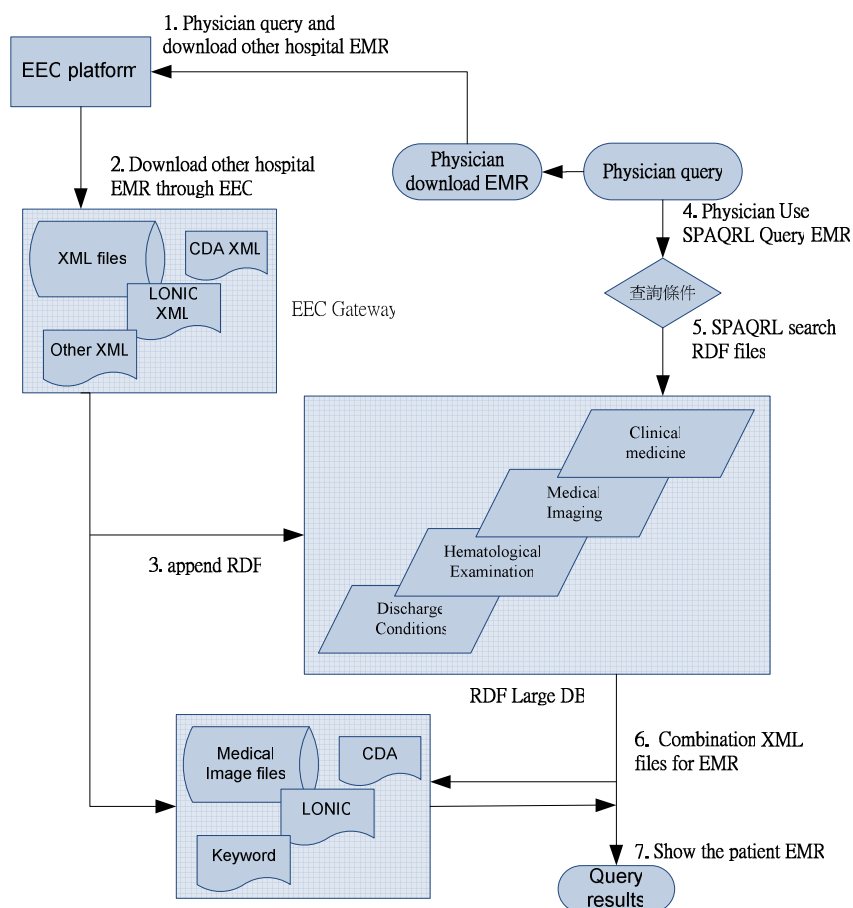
1. Physician query and download other hospital EMR

EEC platform

2. Download other hospital EMR through EEC

Physician download EMR

Physician query

4. Physician Use SPAQRL Query EMR

XML files

CDA XML

LONIC XML

Other XML

EEC Gateway

查詢條件

5. SPAQRL search RDF files

Clinical medicine

Medical Imaging

Hematological Examination

Discharge Conditions

3. append RDF

RDF Large DB

6. Combination XML files for EMR

Medical Image files

CDA

LONIC

Keyword

7. Show the patient EMR

Query results